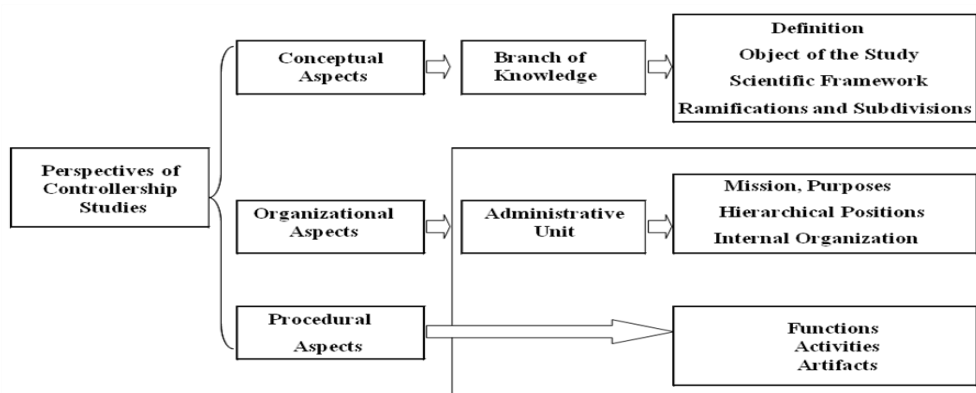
Perspectives of Controllership Studies

Conceptual Aspects

Branch of Knowledge

Definition
Object of the Study
Scientific Framework
Ramifications and Subdivisions

Organizational Aspects

Administrative Unit

Mission, Purposes
Hierarchical Positions
Internal Organization

Procedural Aspects

Functions
Activities
Artifacts